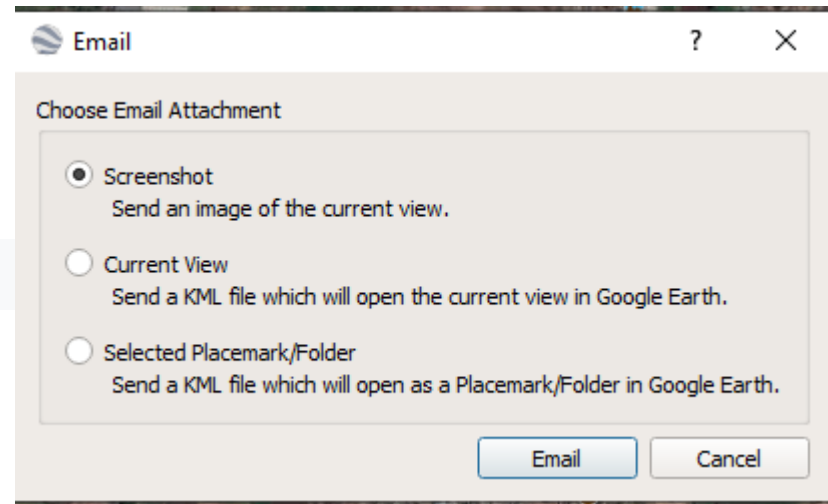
Email ? ×

Choose Email Attachment

Screenshot
Send an image of the current view.

Current View
Send a KML file which will open the current view in Google Earth.

Selected Placemark/Folder
Send a KML file which will open as a Placemark/Folder in Google Earth.

Email Cancel